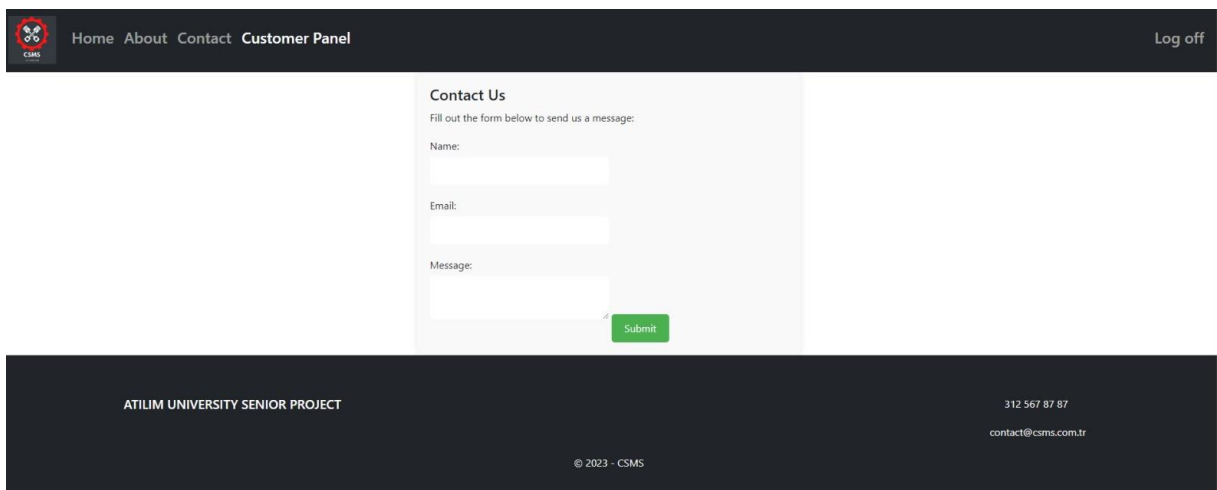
CSMS

Home About Contact Customer Panel

Log off

Contact Us

Fill out the form below to send us a message:

Name:

Email:

Message:

Submit

ATILIM UNIVERSITY SENIOR PROJECT

312 567 87 87

contact@csms.com.tr

© 2023 - CSMS